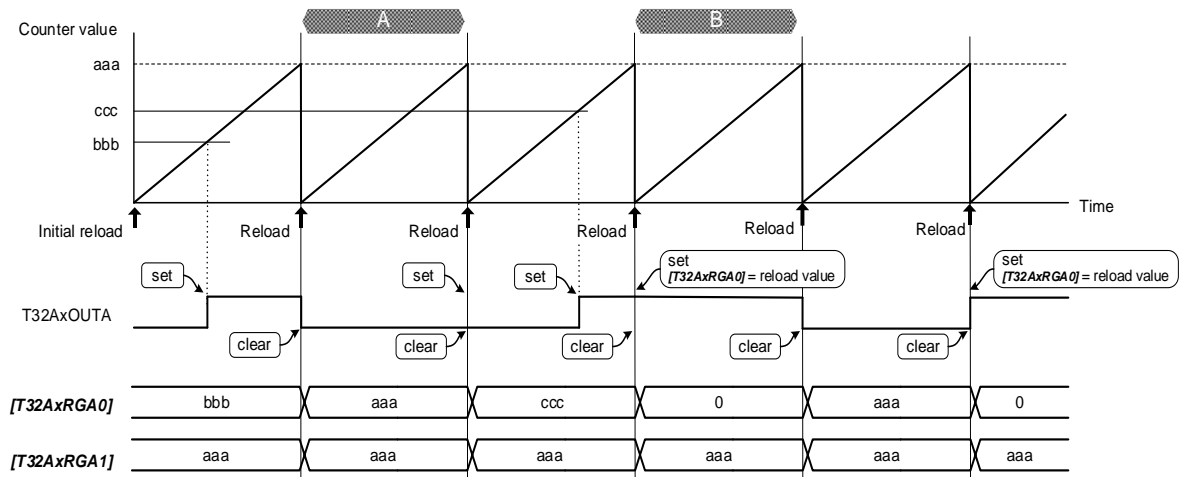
Counter value

A

B

aaa

ccc

bbb

Time

Initial reload

Reload

Reload

Reload

Reload

Reload

set

set

set

set
*[T32AxRGA0]* = reload value

set
*[T32AxRGA0]* = reload value

T32AxOUTA

clear

clear

clear

clear

clear

| *[T32AxRGA0]* | bbb | aaa | ccc | 0 | aaa | 0 |
|---|---|---|---|---|---|---|
| *[T32AxRGA1]* | aaa | aaa | aaa | aaa | aaa | aaa |